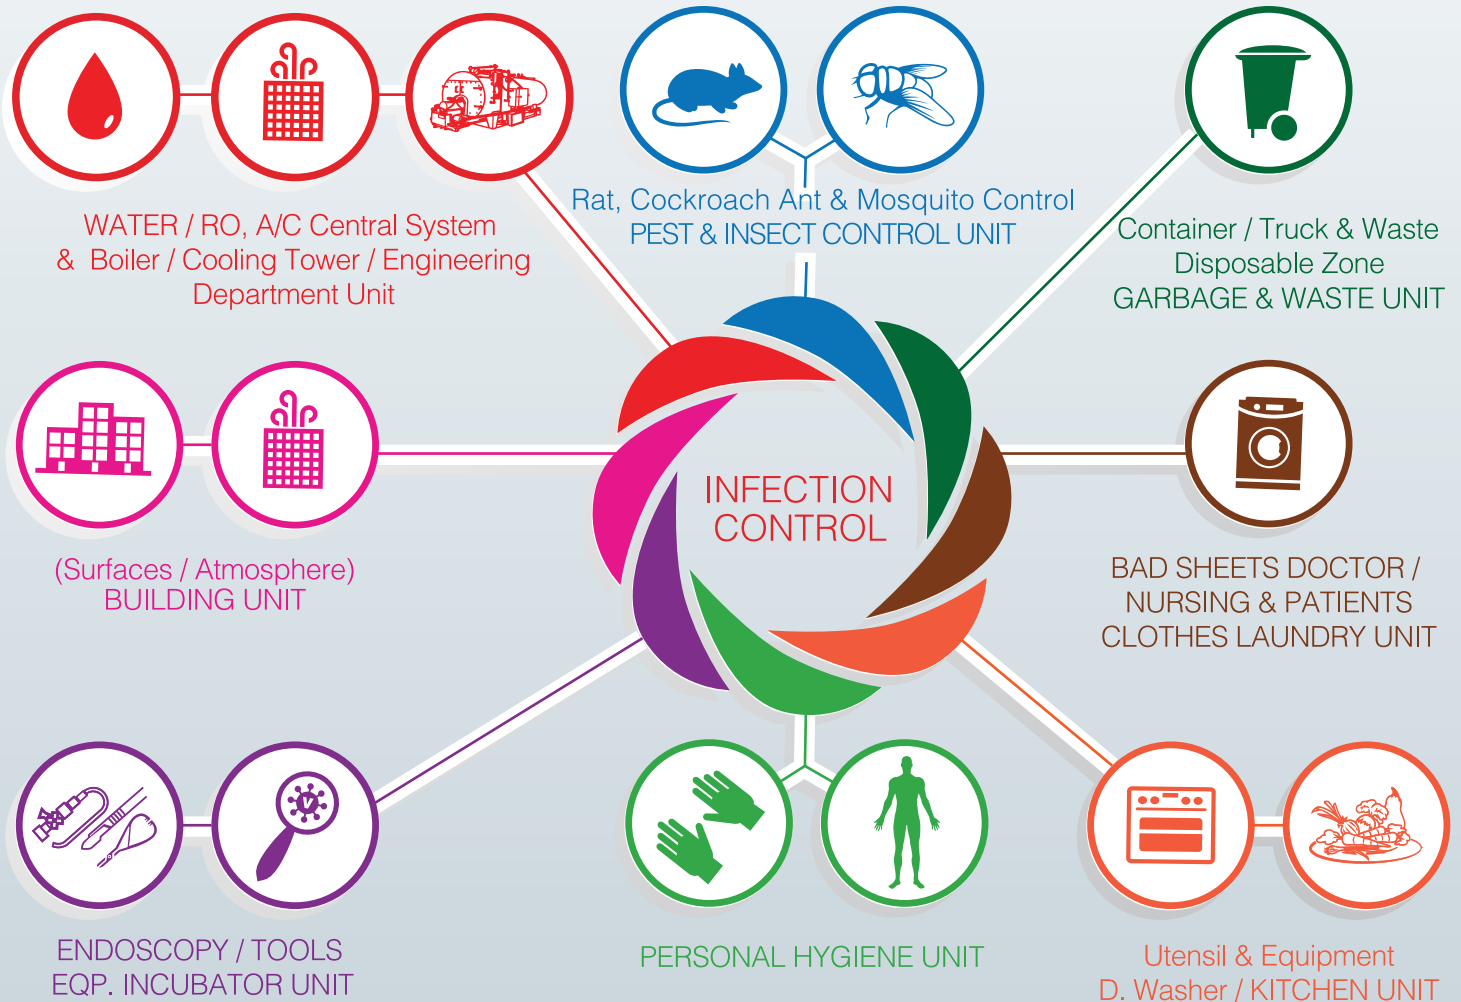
WATER / RO, A/C Central System & Boiler / Cooling Tower / Engineering Department Unit

Rat, Cockroach Ant & Mosquito Control
PEST & INSECT CONTROL UNIT

Container / Truck & Waste Disposable Zone
GARBAGE & WASTE UNIT

INFECTION CONTROL

(Surfaces / Atmosphere)
BUILDING UNIT

BAD SHEETS DOCTOR / NURSING & PATIENTS CLOTHES LAUNDRY UNIT

ENDOSCOPY / TOOLS
EQP. INCUBATOR UNIT

PERSONAL HYGIENE UNIT

Utensil & Equipment
D. Washer / KITCHEN UNIT